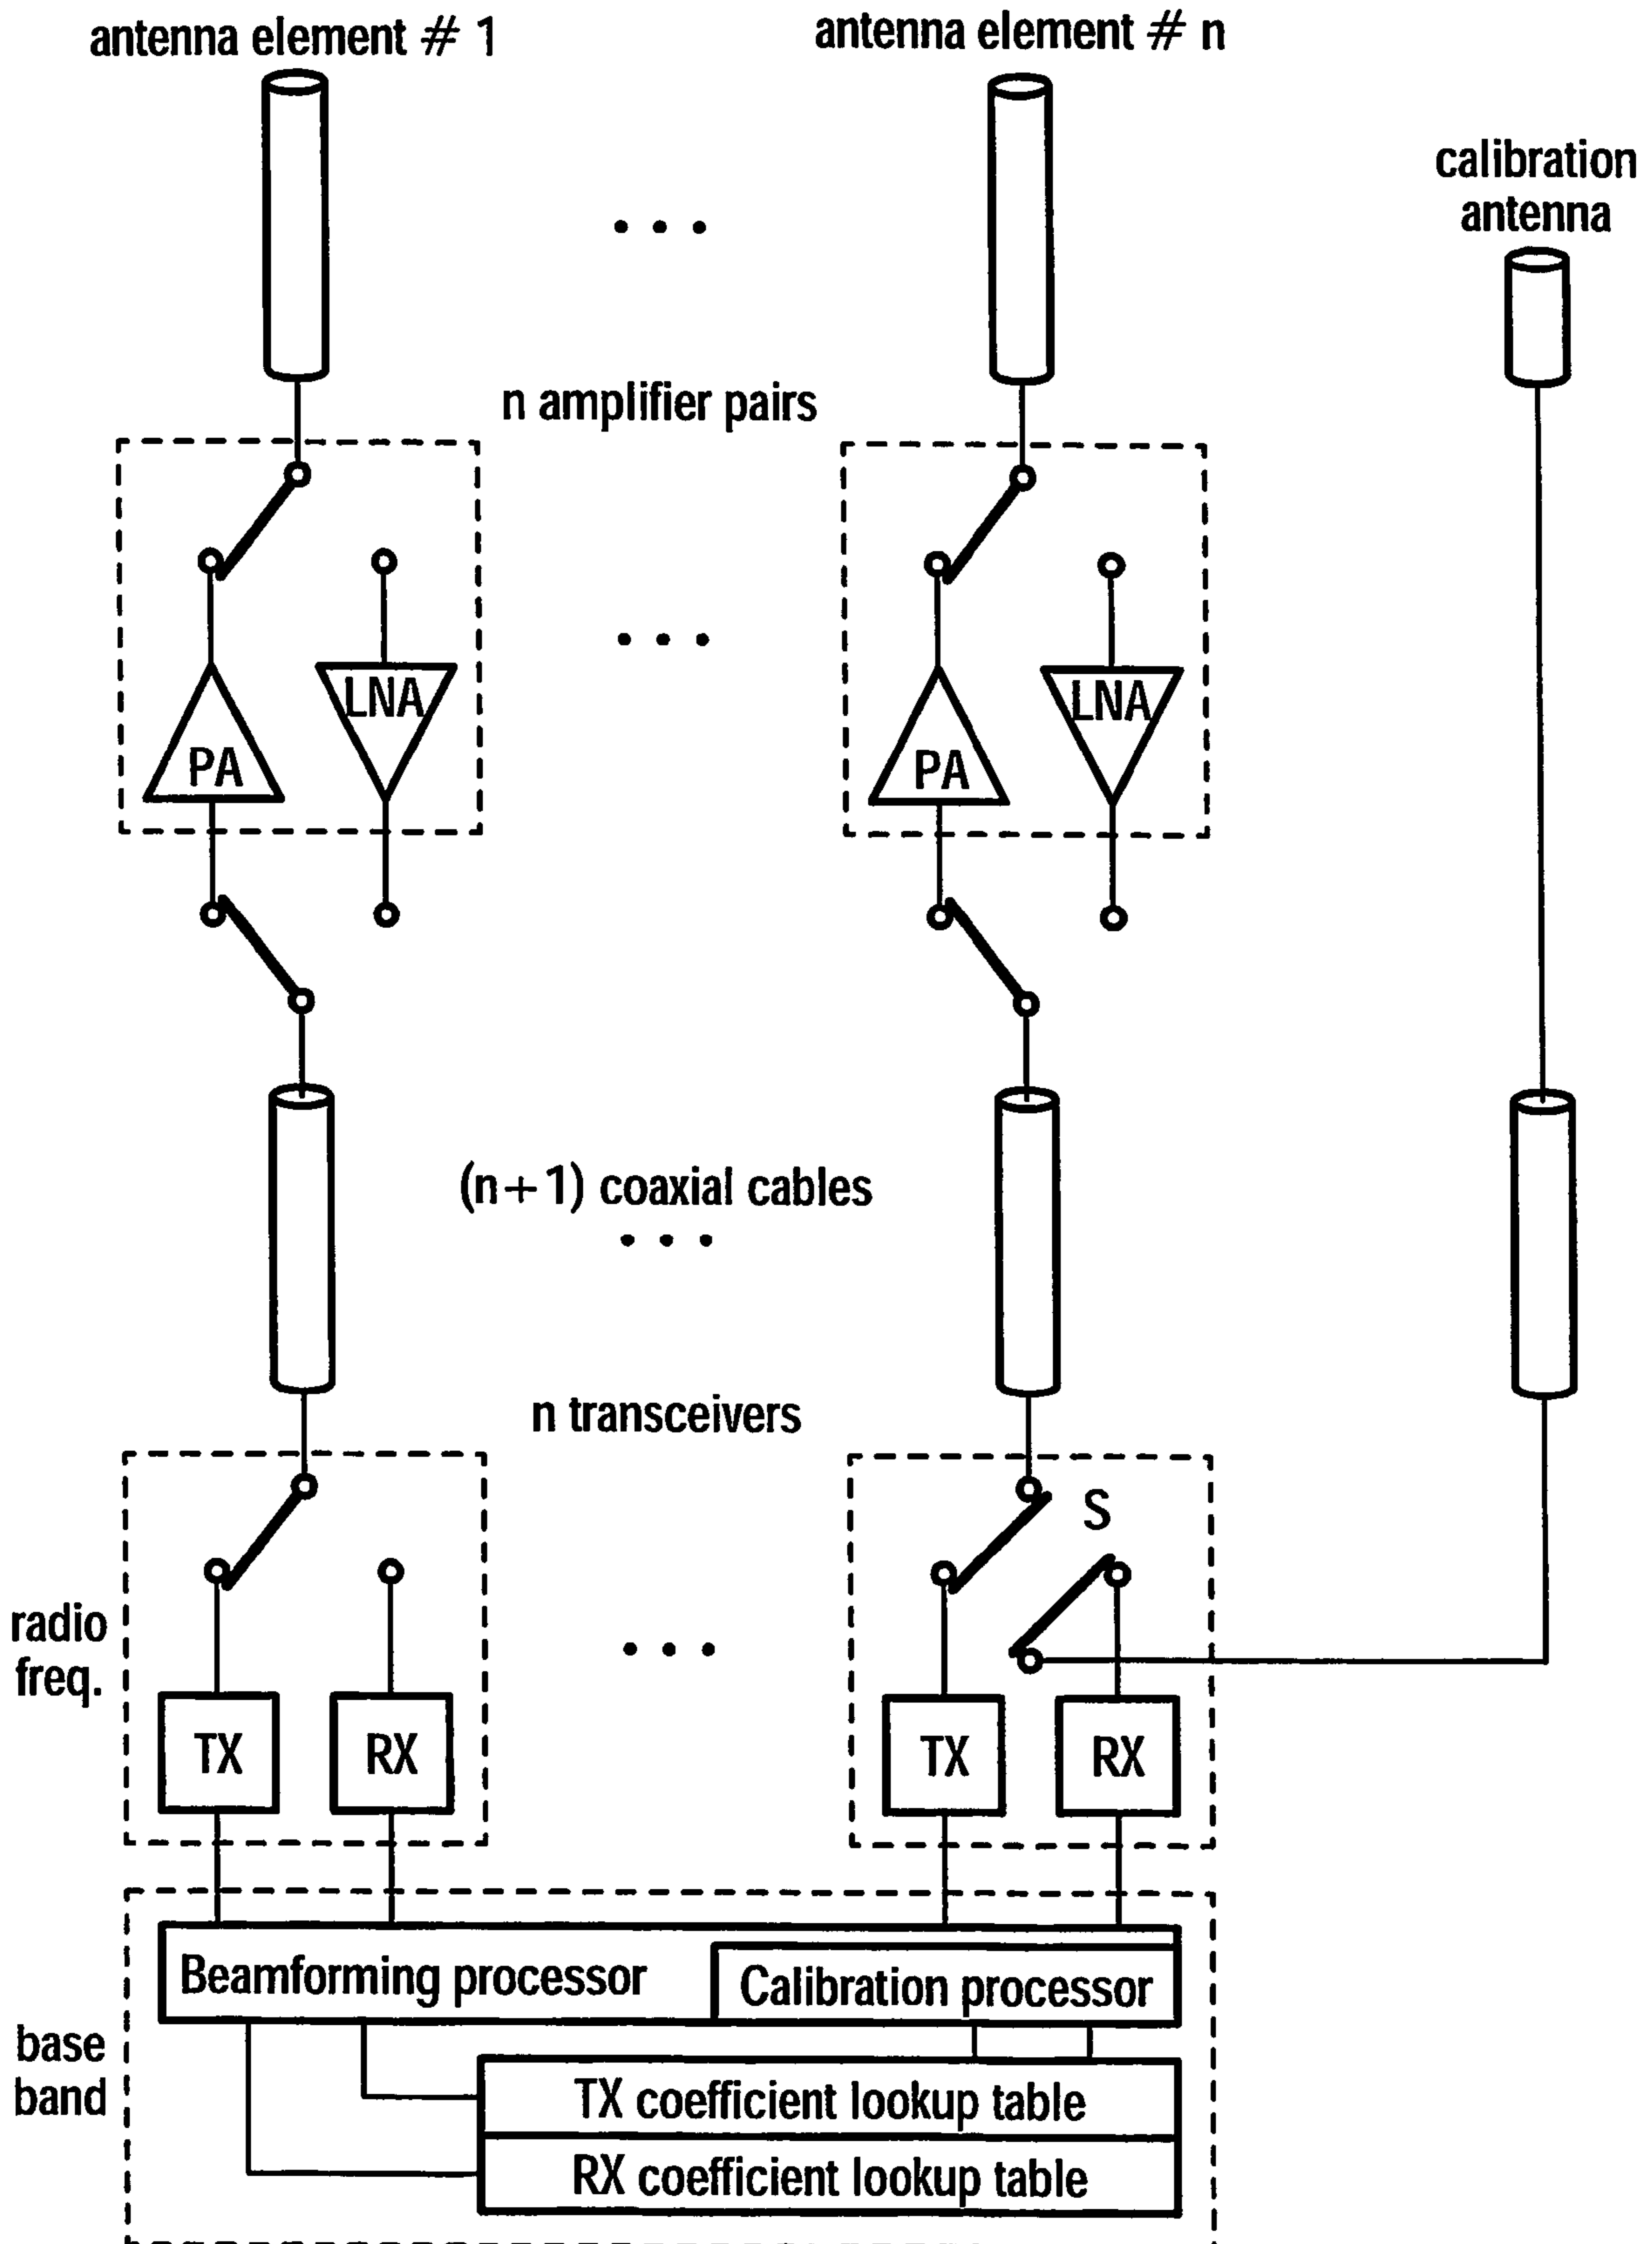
antenna element # 1

antenna element # n

calibration antenna

. . .

n amplifier pairs

. . .

LNA

PA

LNA

PA

(n+1) coaxial cables

. . .

n transceivers

S

radio freq.

. . .

TX

RX

TX

RX

Beamforming processor

Calibration processor

base band

TX coefficient lookup table

RX coefficient lookup table